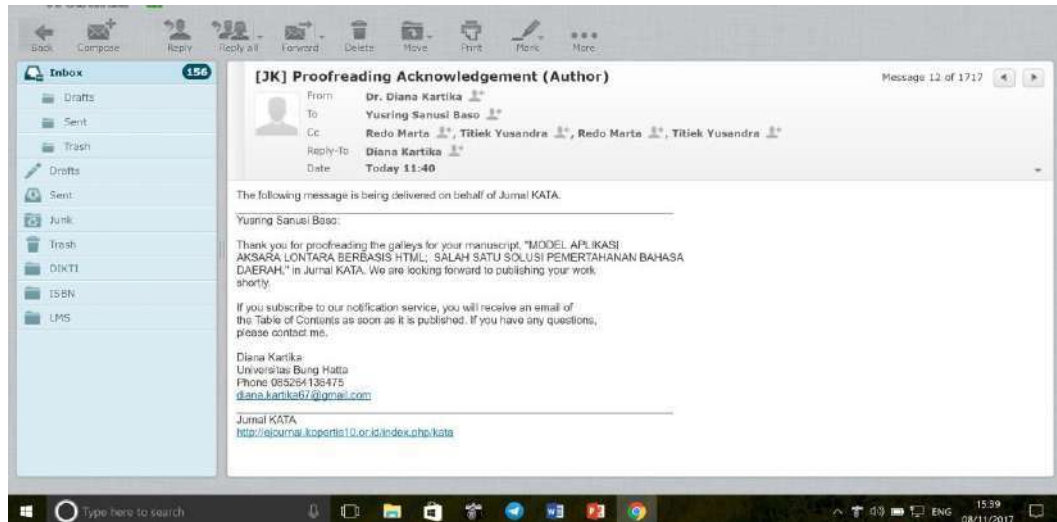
Back Compose Reply Reply all Forward Delete Move Print Mark More

Inbox 156
Drafts
Sent
Trash
Drafts
Sent
Junk
Trash
DIKTI
ISBN
LMS

[JK] Proofreading Acknowledgement (Author)

Message 12 of 1717

From Dr. Diana Kartika
To Yusring Sanusi Baso
Cc Redo Marta, Titiek Yusandra, Redo Marta, Titiek Yusandra
Reply-To Diana Kartika
Date Today 11:40

The following message is being delivered on behalf of Jurnal KATA.

Yusring Sanusi Baso:

Thank you for proofreading the galleys for your manuscript, "MODEL APLIKASI AKSARA LONTARA BERBASIS HTML; SALAH SATU SOLUSI PEMERTAHANAN BAHASA DAERAH," in Jurnal KATA. We are looking forward to publishing your work shortly.

If you subscribe to our notification service, you will receive an email of the Table of Contents as soon as it is published. If you have any questions, please contact me.

Diana Kartika
Universitas Bung Hatta
Phone 085264136475
diana.kartika67@gmail.com

Jurnal KATA
http://ejournal.kopertis10.or.id/index.php/kata

Type here to search
ENG 15:39 08/11/2017